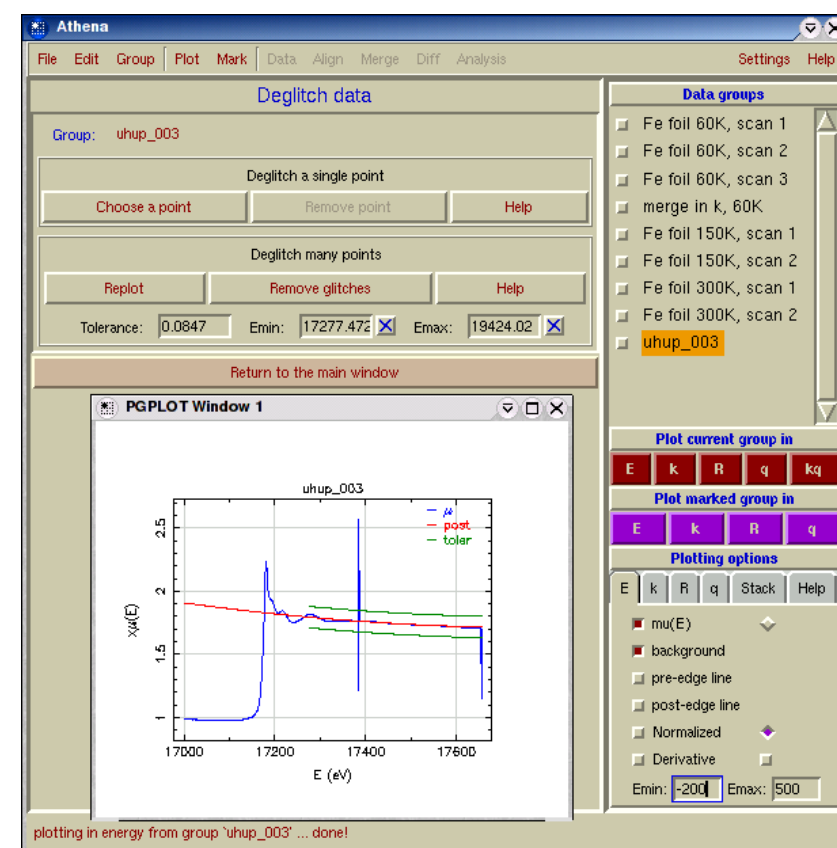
Athena

File Edit Group Plot Mark Data Align Merge Diff Analysis Settings Help

Deglitch data

Group: uhup_003

Deglitch a single point

Choose a point | Remove point | Help

Deglitch many points

Replot | Remove glitches | Help

Tolerance: 0.0847 Emin: 17277.472 Emax: 19424.02

Return to the main window

PGPLOT Window 1

uhup_003

$\mu$
post
tolar

$x\mu(E)$

2.5
2
1.5
1

17000 17200 17400 17600

E (eV)

Data groups

Fe foil 60K, scan 1
Fe foil 60K, scan 2
Fe foil 60K, scan 3
merge in k, 60K
Fe foil 150K, scan 1
Fe foil 150K, scan 2
Fe foil 300K, scan 1
Fe foil 300K, scan 2
uhup_003

Plot current group in

E k R q kq

Plot marked group in

E k R q

Plotting options

E k R q Stack Help

mu(E)
background
pre-edge line
post-edge line
Normalized
Derivative

Emin: -200 Emax: 500

plotting in energy from group `uhup_003' ... done!